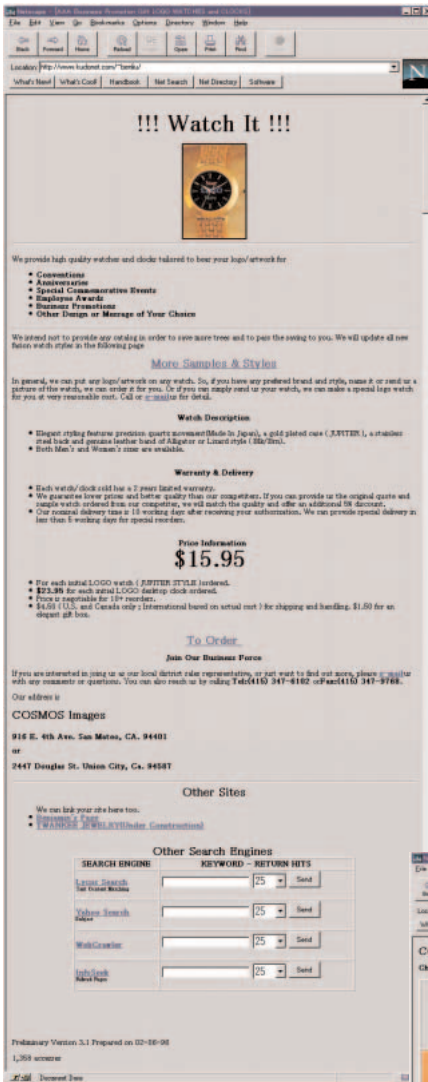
Netscape - [!!!A Business Promotion GAY LOGO WATCHES and CLOCKS]
File Edit View Go Bookmarks Options Directory Window Help
Back Forward Home Reload Images Open Print Find Stop
Location: http://www.kudonet.com/~bemku/
What's New! What's Cool! Handbook Net Search Net Directory Software

!!! Watch It !!!

We provide high quality watches and clocks tailored to bear your logo/artwork for

- Conventions
- Anniversaries
- Special Commemorative Events
- Employee Awards
- Business Promotions
- Other Design or Message of Your Choice

We intend not to provide any catalog in order to save more trees and to pass the saving to you. We will update all new fasion watch styles in the following page

More Samples & Styles

In general, we can put any logo/artwork on any watch. So, if you have any prefered brand and style, name it or send us a picture of this watch, we can order it for you. Or if you can simply send us your watch, we can make a special logo watch for you at very reasonable cost. Call or e-mail us for detail.

Watch Description

- Elegant styling features precision quartz movement(Made In Japan), a gold plated case ( JUPITER ), a stainless steel back and genuine leather band of Alligator or Lizard style ( 18k/20m).
- Both Men's and Women's sizes are available.

Warranty & Delivery

- Each watch/clock sold has a 2 years limited warranty.
- We guarantee lower prices and better quality than our competitors. If you can provide us the original quote and sample watch ordered from our competitor, we will match the quality and offer an additional 5% discount.
- Our nominal delivery time is 15 working days after receiving your authorization. We can provide special delivery in less than 5 working days for special reorders.

Price Information
$15.95

- For each initial LOGO watch ( JUPITER STYLE )ordered.
- $23.95 for each initial LOGO desktop clock ordered.
- Price is negotiable for 10+ reorders.
- $4.50 ( U.S. and Canada only ; International based on actual cost ) for shipping and handling. $1.50 for an elegant gift box.

To Order

Join Our Business Force

If you are interested in joing us as our local district sales representative, or just want to find out more, please e-mail us with any comments or questions. You can also reach us by calling Tel:(415) 347-6102 or Fax:(415) 347-9768.

Our address is

COSMOS Images

916 E. 4th Ave. San Mateo, CA. 94401

or

2447 Douglas St. Union City, Ca. 94587

Other Sites

We can link your site here too.
- Bemmmu's Page
- TWANKEE JEWELRY(Under Construction)

Other Search Engines

| SEARCH ENGINE | KEYWORD – RETURN HITS |
|---|---|
| Lycos Search Text Search Machine | 25 Send |
| Yahoo Search Subject | 25 Send |
| WebCrawler | 25 Send |
| InfoSeek Subject Pages | 25 Send |

Preliminary Version 3.1 Prepared on 02-08-96

1,358 accesses

Document: Done